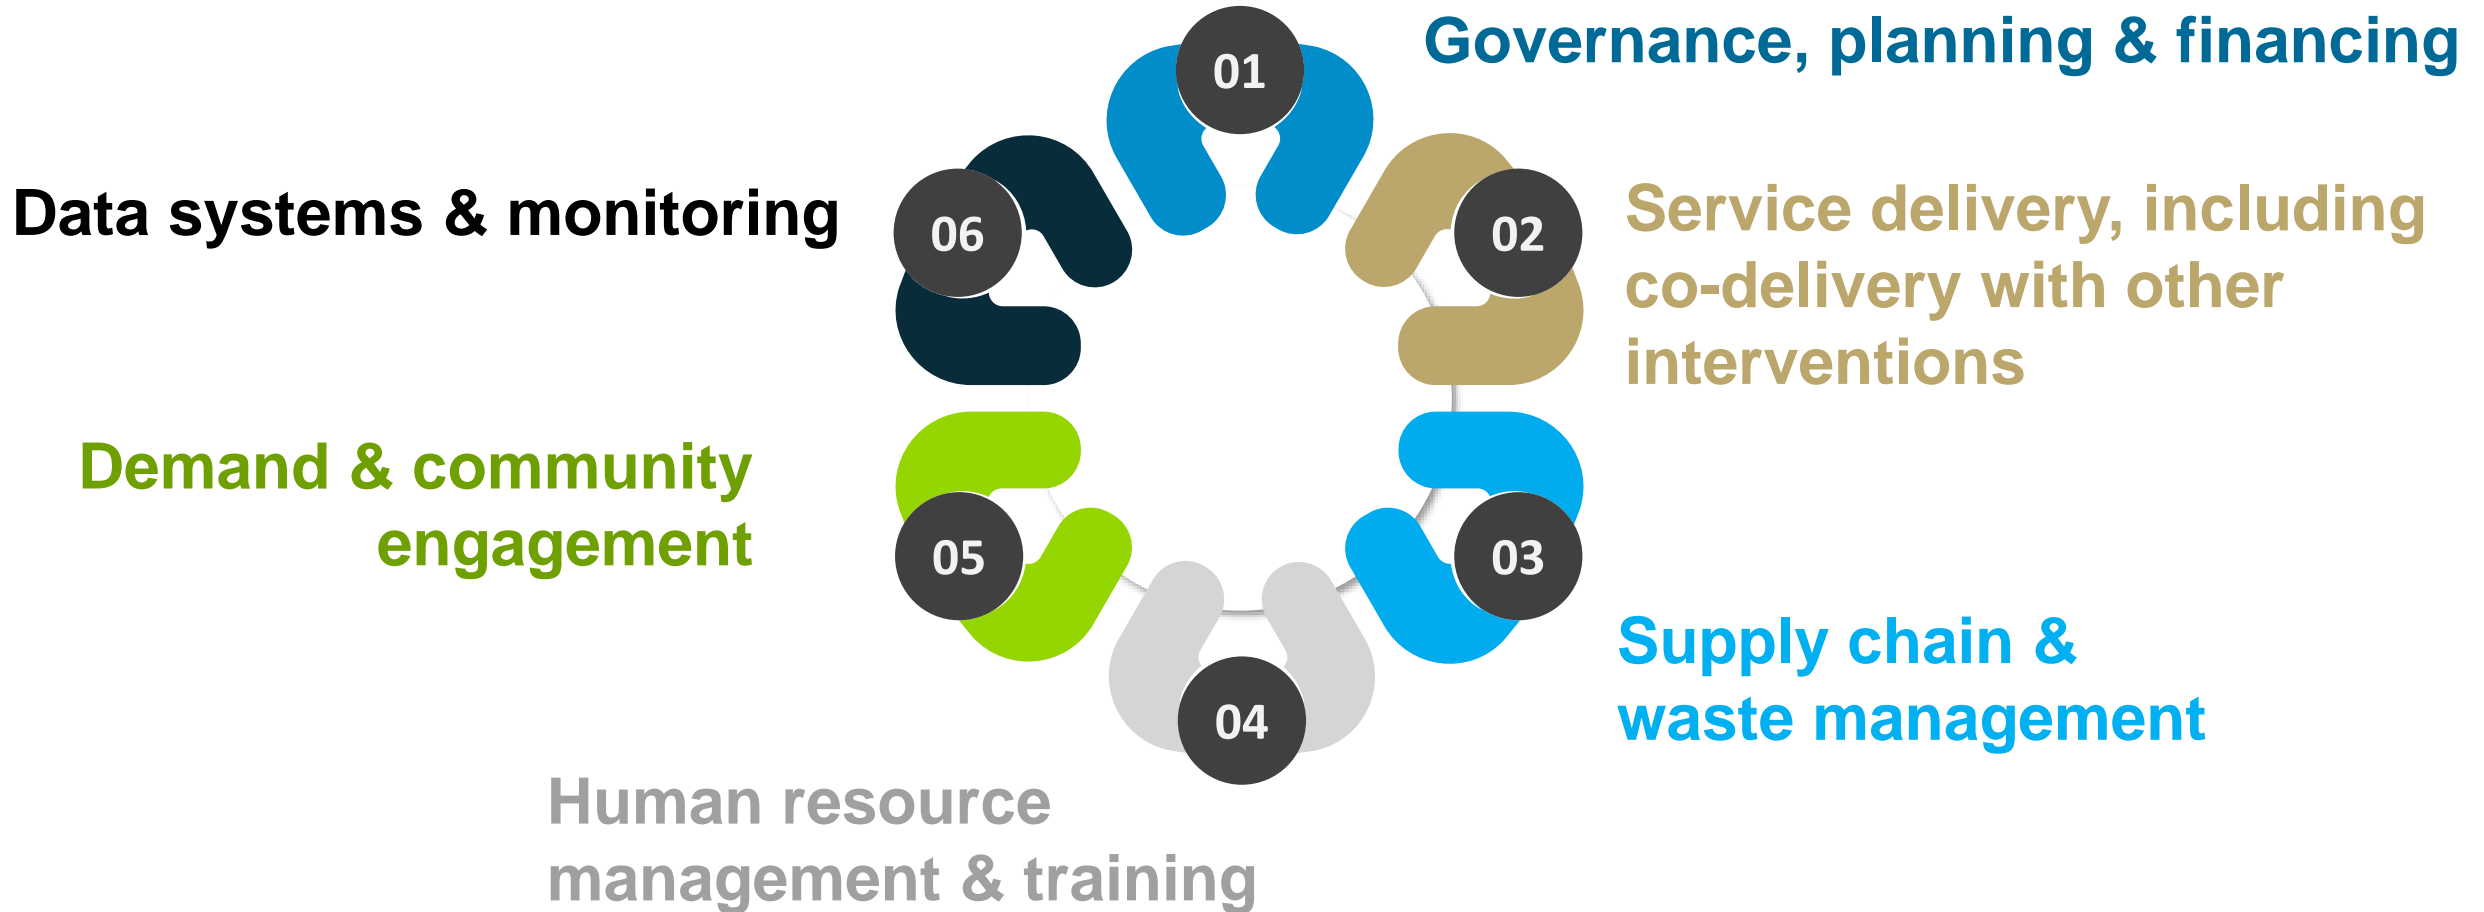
01 Governance, planning & financing

02 Service delivery, including co-delivery with other interventions

03 Supply chain & waste management

04 Human resource management & training

05 Demand & community engagement

06 Data systems & monitoring